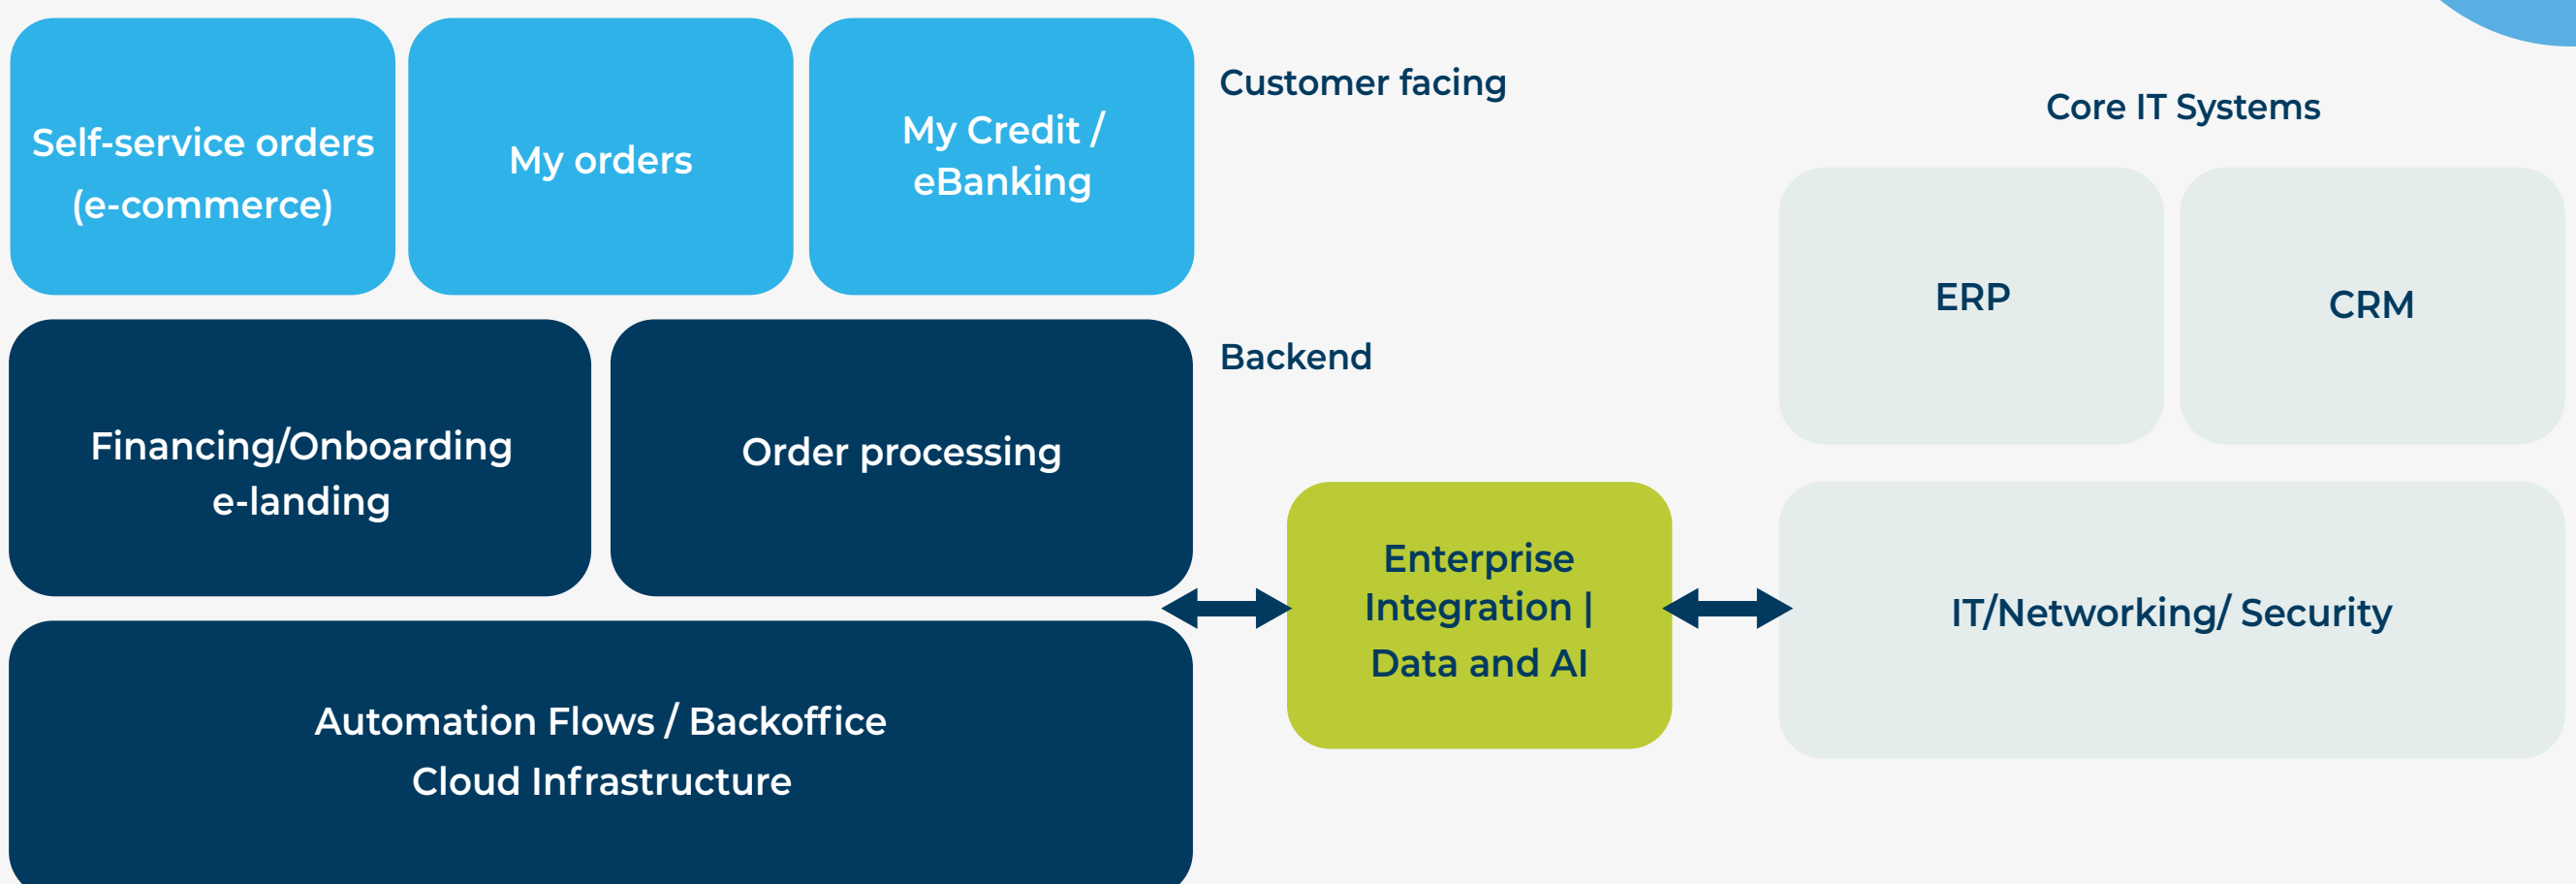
Self-service orders (e-commerce)

My orders

My Credit / eBanking

Customer facing

Core IT Systems

ERP

CRM

Financing/Onboarding e-landing

Order processing

Backend

Enterprise Integration | Data and AI

IT/Networking/ Security

Automation Flows / Backoffice
Cloud Infrastructure